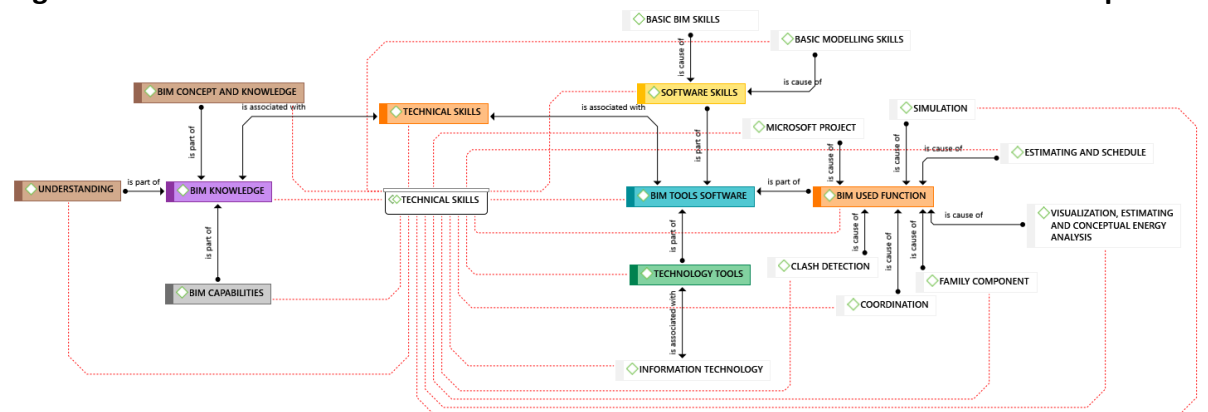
BASIC BIM SKILLS

BASIC MODELLING SKILLS

is cause of

is cause of

SOFTWARE SKILLS

BIM CONCEPT AND KNOWLEDGE

is associated with

TECHNICAL SKILLS

is associated with

SIMULATION

MICROSOFT PROJECT

is part of

is part of

is cause of

is cause of

is cause of

ESTIMATING AND SCHEDULE

UNDERSTANDING

is part of

BIM KNOWLEDGE

TECHNICAL SKILLS

BIM TOOLS SOFTWARE

is part of

BIM USED FUNCTION

is cause of

VISUALIZATION, ESTIMATING AND CONCEPTUAL ENERGY ANALYSIS

is part of

is part of

is cause of

is cause of

is cause of

TECHNOLOGY TOOLS

CLASH DETECTION

FAMILY COMPONENT

BIM CAPABILITIES

COORDINATION

is associated with

INFORMATION TECHNOLOGY